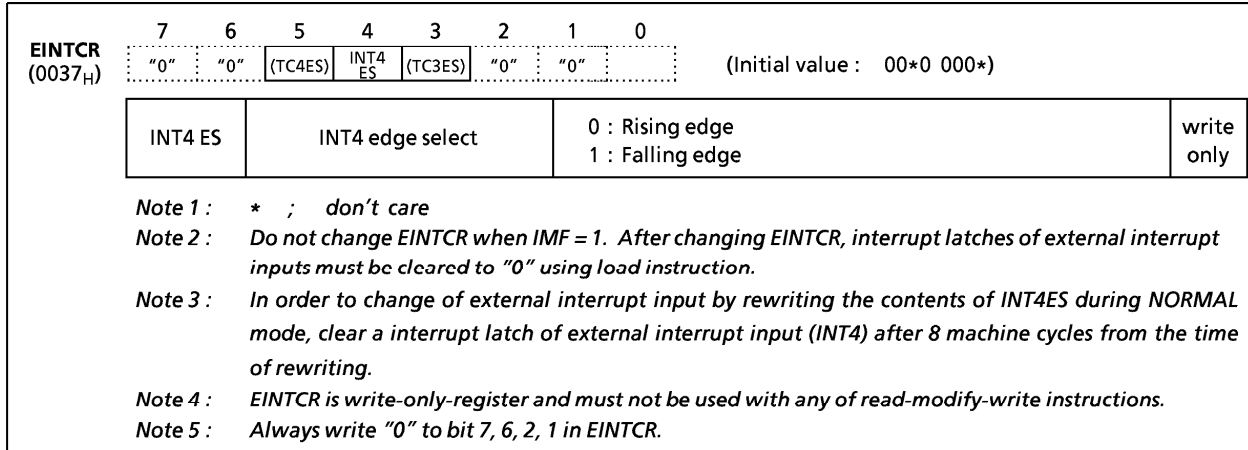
EINTCR
$(0037_H)$

| 7 | 6 | 5 | 4 | 3 | 2 | 1 | 0 |
|---|---|---|---|---|---|---|---|
| "0" | "0" | (TC4ES) | INT4 ES | (TC3ES) | "0" | "0" | |

(Initial value : 00∗0 000∗)

| INT4 ES | INT4 edge select | 0 : Rising edge<br>1 : Falling edge | write only |
|---|---|---|---|

Note 1 : ∗ ; don't care

Note 2 : Do not change EINTCR when IMF = 1. After changing EINTCR, interrupt latches of external interrupt inputs must be cleared to "0" using load instruction.

Note 3 : In order to change of external interrupt input by rewriting the contents of INT4ES during NORMAL mode, clear a interrupt latch of external interrupt input (INT4) after 8 machine cycles from the time of rewriting.

Note 4 : EINTCR is write-only-register and must not be used with any of read-modify-write instructions.

Note 5 : Always write "0" to bit 7, 6, 2, 1 in EINTCR.